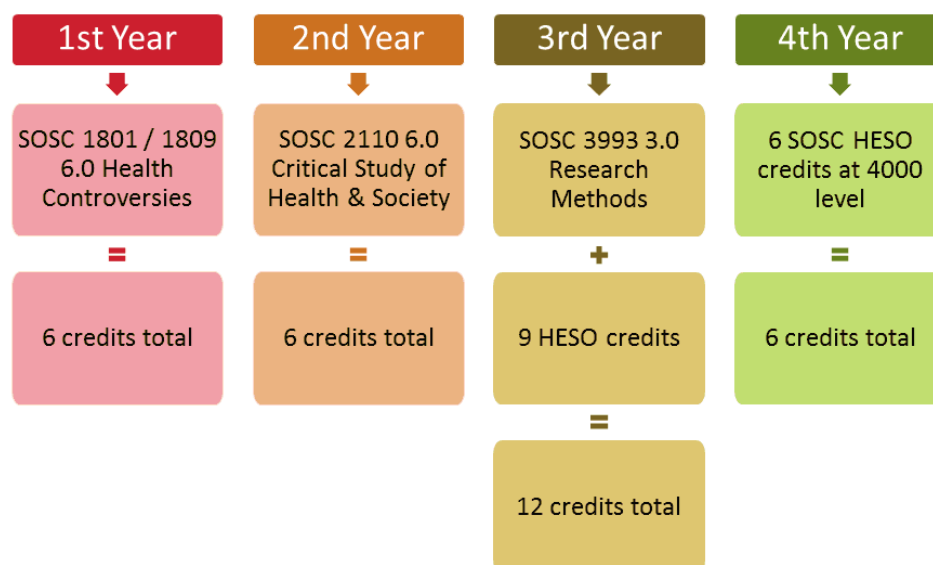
1st Year

SOSC 1801 / 1809 6.0 Health Controversies

=

6 credits total

2nd Year

SOSC 2110 6.0 Critical Study of Health & Society

=

6 credits total

3rd Year

SOSC 3993 3.0 Research Methods

+

9 HESO credits

=

12 credits total

4th Year

6 SOSC HESO credits at 4000 level

=

6 credits total